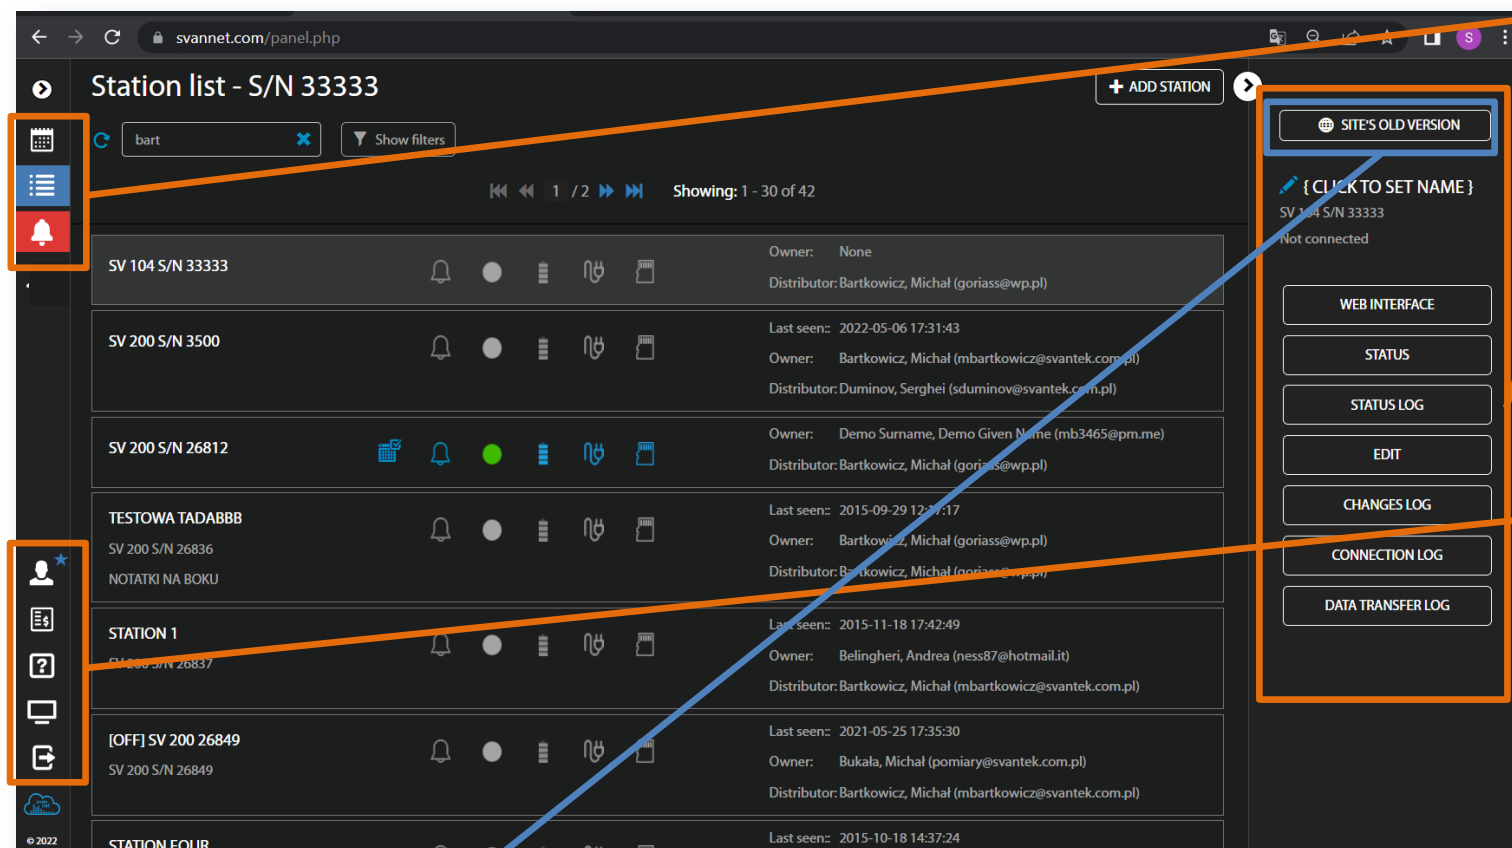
svannet.com/panel.php

Station list - S/N 33333

ADD STATION

bart

Show filters

1 / 2

Showing: 1 - 30 of 42

SV 104 S/N 33333

Owner: None

Distributor: Bartkowicz, Michał (goriass@wp.pl)

SV 200 S/N 3500

Last seen:: 2022-05-06 17:31:43

Owner: Bartkowicz, Michał (mbartkowicz@svantek.com.pl)

Distributor: Duminov, Serghei (sduminov@svantek.com.pl)

SV 200 S/N 26812

Owner: Demo Surname, Demo Given Name (mb3465@pm.me)

Distributor: Bartkowicz, Michał (goriass@wp.pl)

TESTOWA TADABBB

SV 200 S/N 26836

NOTATKI NA BOKU

Last seen:: 2015-09-29 12:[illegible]:17

Owner: Bartkowicz, Michał (goriass@wp.pl)

Distributor: Bartkowicz, Michał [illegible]

STATION 1

SV 200 S/N 26837

Last seen:: 2015-11-18 17:42:49

Owner: Belingheri, Andrea (ness87@hotmail.it)

Distributor: Bartkowicz, Michał (mbartkowicz@svantek.com.pl)

[OFF] SV 200 26849

SV 200 S/N 26849

Last seen:: 2021-05-25 17:35:30

Owner: Bukała, Michał (pomiary@svantek.com.pl)

Distributor: Bartkowicz, Michał (mbartkowicz@svantek.com.pl)

STATION FOUR

Last seen:: 2015-10-18 14:37:24

SITE'S OLD VERSION

{ CLICK TO SET NAME }

SV 104 S/N 33333

Not connected

WEB INTERFACE

STATUS

STATUS LOG

EDIT

CHANGES LOG

CONNECTION LOG

DATA TRANSFER LOG

© 2022